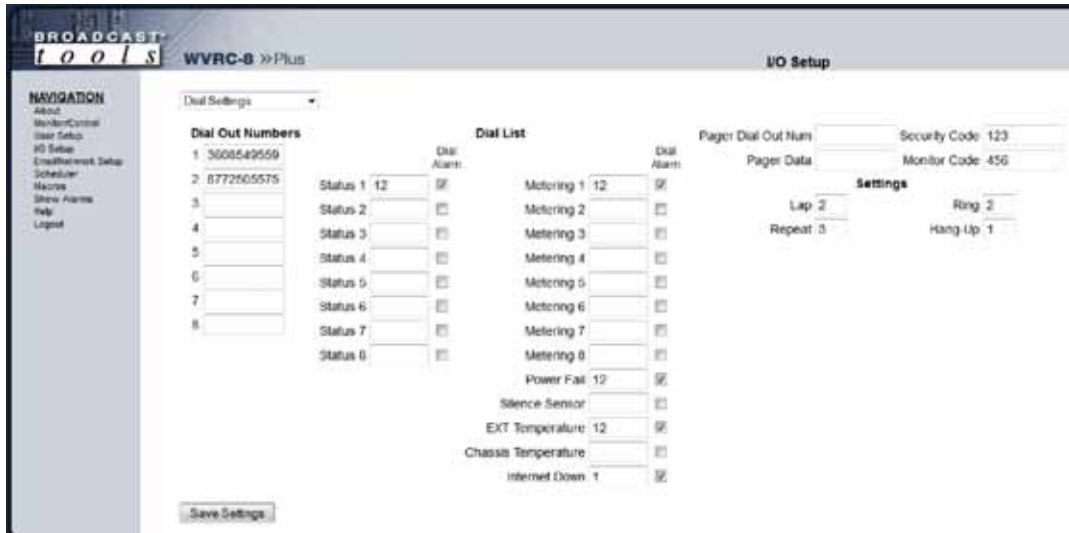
BROADCAST
tools

WVRC-8 »Plus

I/O Setup

NAVIGATION
About
Monitor/Control
User Setup
I/O Setup
Email/Network Setup
Scheduler
Macros
Show Alarms
Help
Logout

Dial Settings

Dial Out Numbers
1 3608549559
2 8772605575
3
4
5
6
7
8

Dial List

| | | Dial Alarm | | | Dial Alarm |
|---|---|---|---|---|---|
| Status 1 | 12 | ☑ | Metering 1 | 12 | ☑ |
| Status 2 | | ☐ | Metering 2 | | ☐ |
| Status 3 | | ☐ | Metering 3 | | ☐ |
| Status 4 | | ☐ | Metering 4 | | ☐ |
| Status 5 | | ☐ | Metering 5 | | ☐ |
| Status 6 | | ☐ | Metering 6 | | ☐ |
| Status 7 | | ☐ | Metering 7 | | ☐ |
| Status 8 | | ☐ | Metering 8 | | ☐ |
| | | | Power Fail | 12 | ☑ |
| | | | Silence Sensor | | ☐ |
| | | | EXT Temperature | 12 | ☑ |
| | | | Chassis Temperature | | ☐ |
| | | | Internet Down | 1 | ☑ |

Pager Dial Out Num
Security Code 123
Pager Data
Monitor Code 456

Settings
Lap 2
Ring 2
Repeat 3
Hang-Up 1

Save Settings